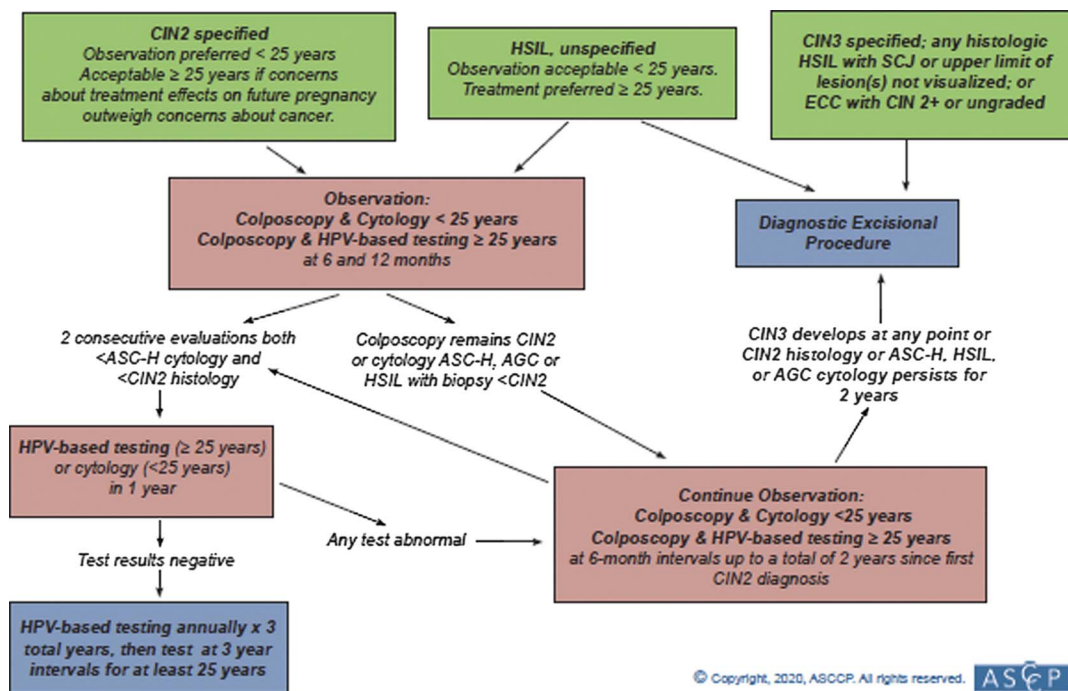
CIN2 specified
Observation preferred < 25 years
Acceptable ≥ 25 years if concerns about treatment effects on future pregnancy outweigh concerns about cancer.

HSIL, unspecified
Observation acceptable < 25 years.
Treatment preferred ≥ 25 years.

CIN3 specified; any histologic HSIL with SCJ or upper limit of lesion(s) not visualized; or ECC with CIN 2+ or ungraded

Observation:
Colposcopy & Cytology < 25 years
Colposcopy & HPV-based testing ≥ 25 years
at 6 and 12 months

Diagnostic Excisional Procedure

2 consecutive evaluations both <ASC-H cytology and <CIN2 histology

Colposcopy remains CIN2 or cytology ASC-H, AGC or HSIL with biopsy <CIN2

CIN3 develops at any point or CIN2 histology or ASC-H, HSIL, or AGC cytology persists for 2 years

HPV-based testing (≥ 25 years) or cytology (<25 years) in 1 year

Any test abnormal

Continue Observation:
Colposcopy & Cytology <25 years
Colposcopy & HPV-based testing ≥ 25 years
at 6-month intervals up to a total of 2 years since first CIN2 diagnosis

Test results negative

HPV-based testing annually x 3 total years, then test at 3 year intervals for at least 25 years

© Copyright, 2020, ASCCP. All rights reserved. ASCCP